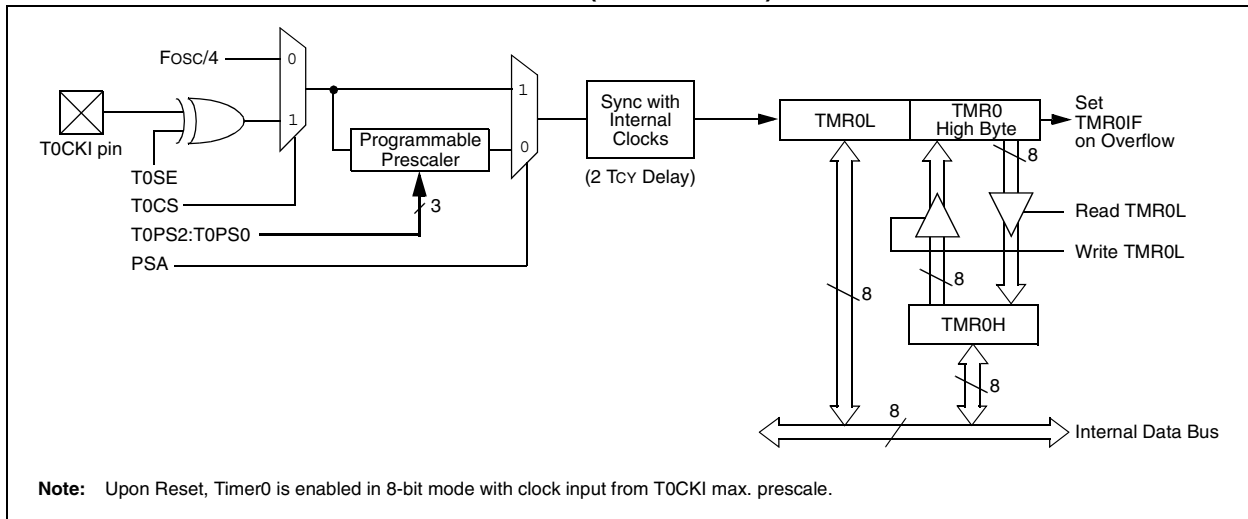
FOSC/4
0
1
T0CKI pin
T0SE
T0CS
T0PS2:T0PS0
PSA
Programmable Prescaler
3
1
0
Sync with Internal Clocks
(2 TCY Delay)
TMR0L
TMR0 High Byte
Set TMR0IF on Overflow
8
Read TMR0L
Write TMR0L
8
8
TMR0H
8
8
Internal Data Bus

**Note:** Upon Reset, Timer0 is enabled in 8-bit mode with clock input from T0CKI max. prescale.